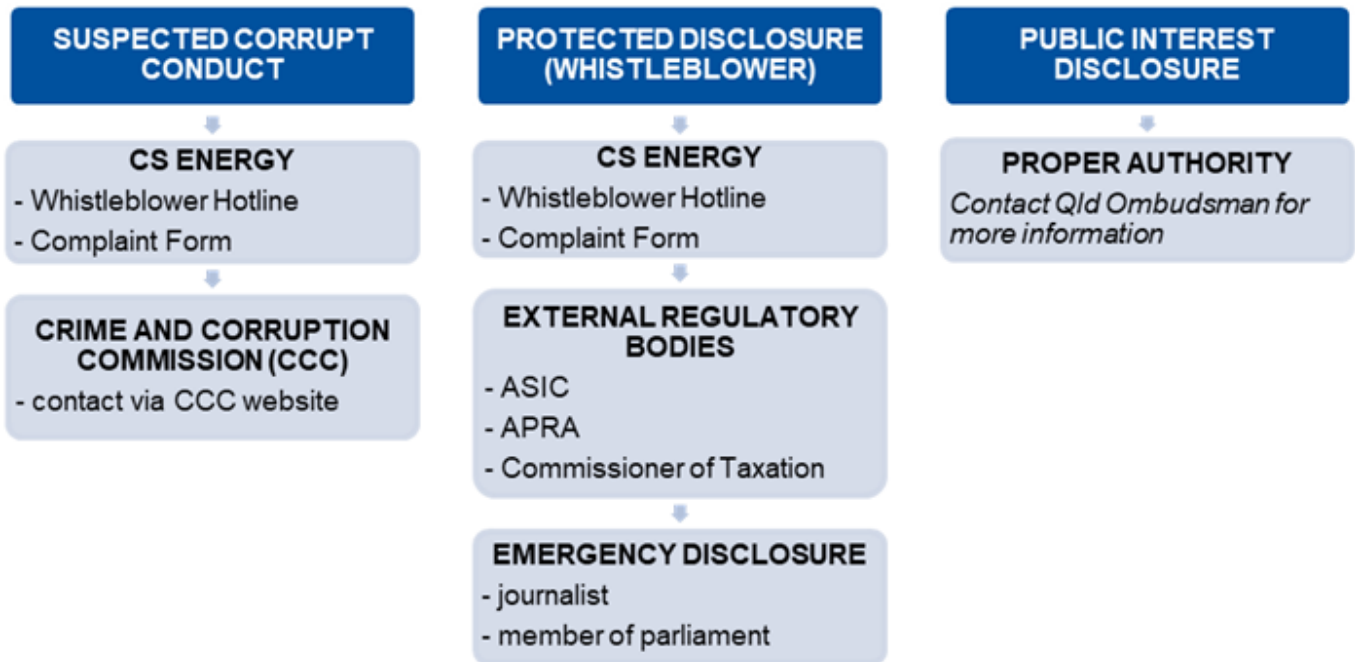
SUSPECTED CORRUPT CONDUCT

CS ENERGY
- Whistleblower Hotline
- Complaint Form

CRIME AND CORRUPTION COMMISSION (CCC)
- contact via CCC website

PROTECTED DISCLOSURE (WHISTLEBLOWER)

CS ENERGY
- Whistleblower Hotline
- Complaint Form

EXTERNAL REGULATORY BODIES
- ASIC
- APRA
- Commissioner of Taxation

EMERGENCY DISCLOSURE
- journalist
- member of parliament

PUBLIC INTEREST DISCLOSURE

PROPER AUTHORITY
Contact Qld Ombudsman for more information